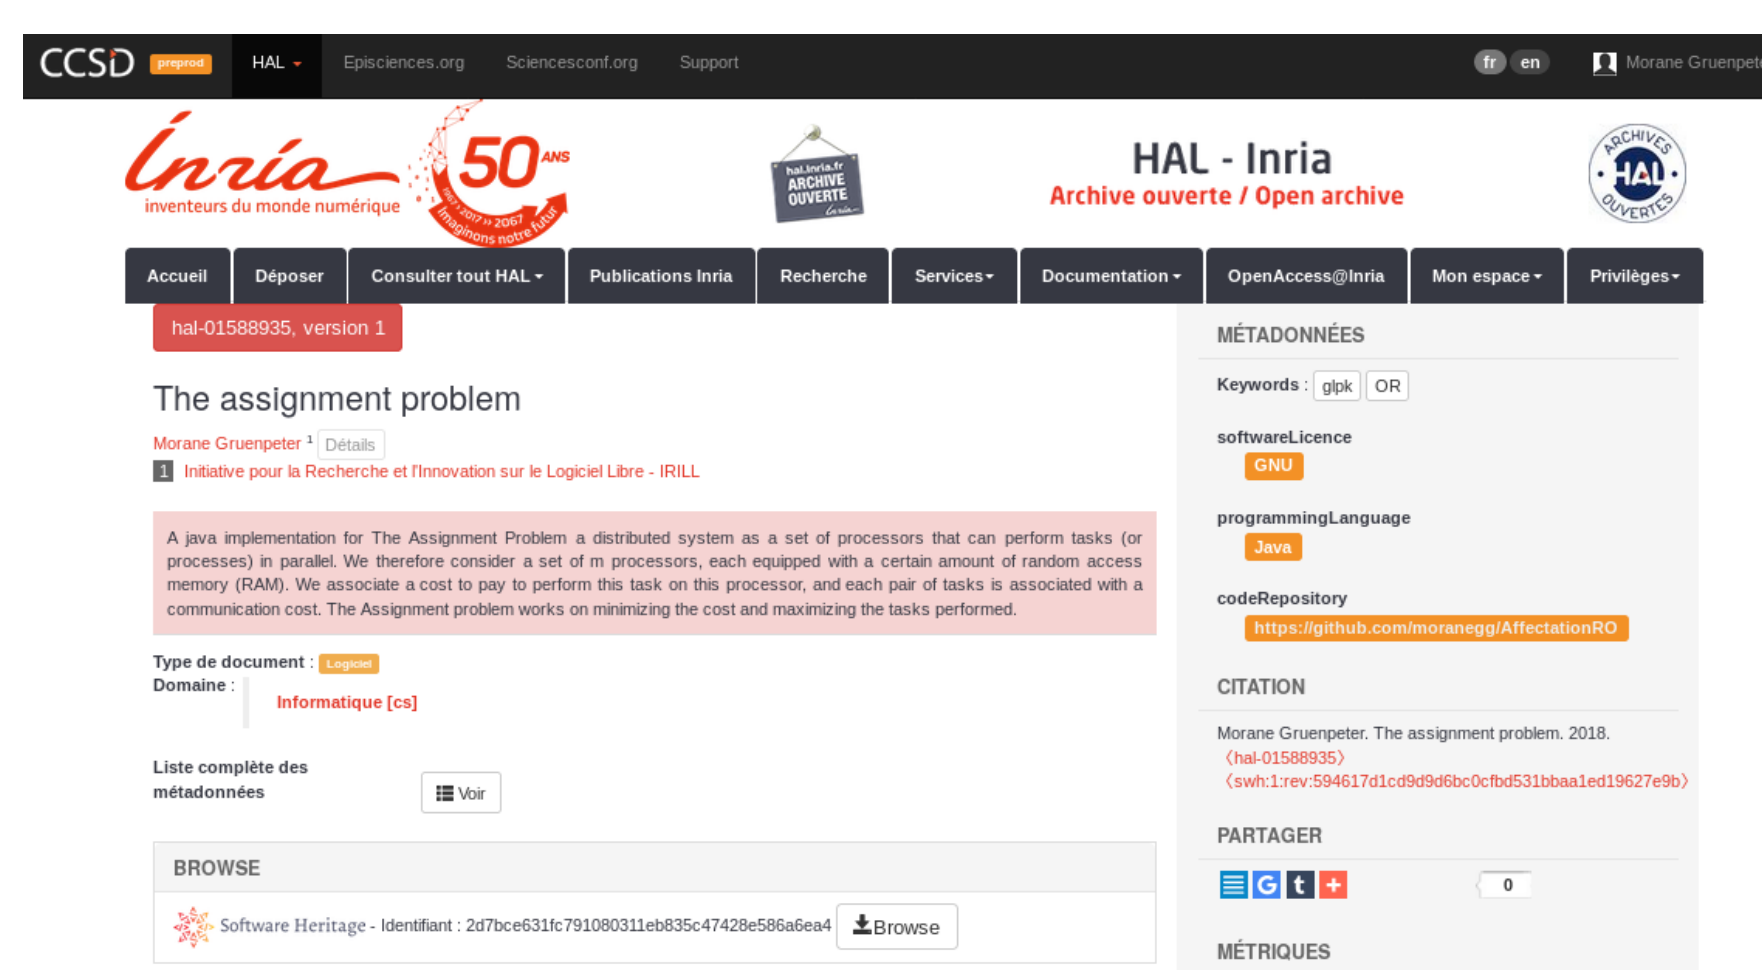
CCSD preprod HAL Episciences.org Sciencesconf.org Support fr en Morane Gruenpete

Inria inventeurs du monde numérique 50 ANS 1967 » 2017 » 2067 imaginons notre futur

hal.inria.fr ARCHIVE OUVERTE Inria

HAL - Inria
Archive ouverte / Open archive

ARCHIVES HAL OUVERTES

Accueil | Déposer | Consulter tout HAL | Publications Inria | Recherche | Services | Documentation | OpenAccess@Inria | Mon espace | Privilèges

hal-01588935, version 1

The assignment problem

Morane Gruenpeter $^1$ Détails
1 Initiative pour la Recherche et l'Innovation sur le Logiciel Libre - IRILL

A java implementation for The Assignment Problem a distributed system as a set of processors that can perform tasks (or processes) in parallel. We therefore consider a set of m processors, each equipped with a certain amount of random access memory (RAM). We associate a cost to pay to perform this task on this processor, and each pair of tasks is associated with a communication cost. The Assignment problem works on minimizing the cost and maximizing the tasks performed.

Type de document : Logiciel
Domaine : Informatique [cs]

Liste complète des métadonnées Voir

BROWSE

Software Heritage - Identifiant : 2d7bce631fc791080311eb835c47428e586a6ea4 Browse

MÉTADONNÉES

Keywords : glpk OR

softwareLicence
GNU

programmingLanguage
Java

codeRepository
https://github.com/moranegg/AffectationRO

CITATION

Morane Gruenpeter. The assignment problem. 2018. ⟨hal-01588935⟩ ⟨swh:1:rev:594617d1cd9d9d6bc0cfbd531bbaa1ed19627e9b⟩

PARTAGER

0

MÉTRIQUES